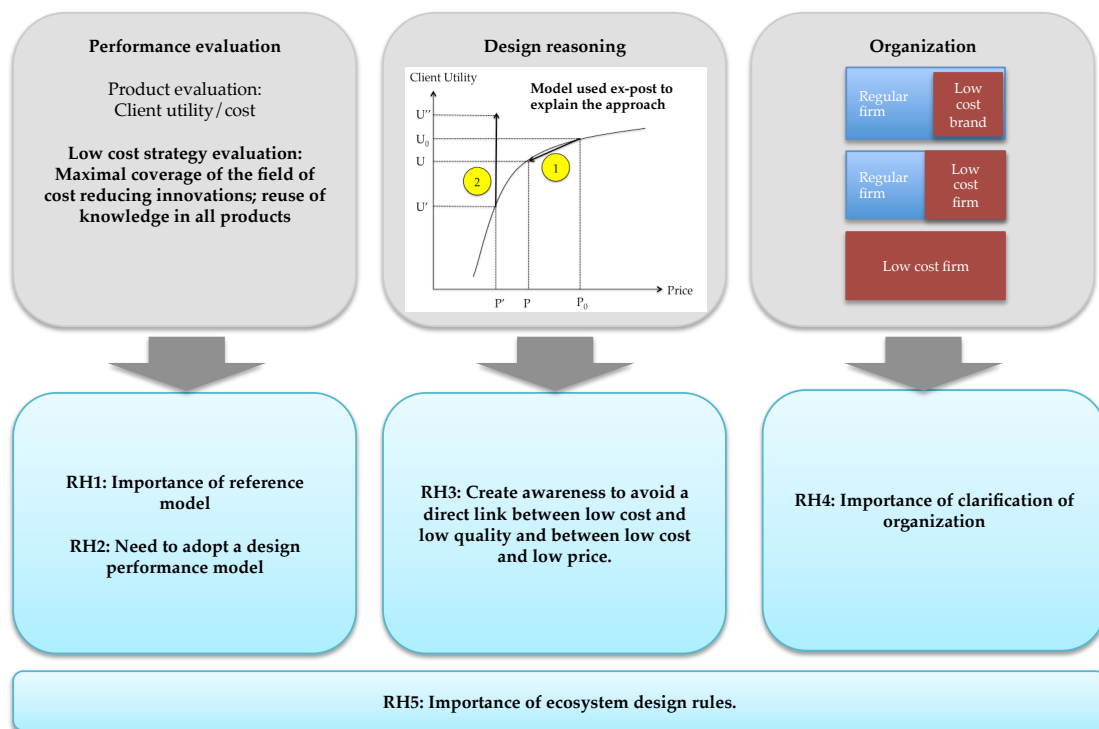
Performance evaluation

Product evaluation: Client utility / cost

Low cost strategy evaluation: Maximal coverage of the field of cost reducing innovations; reuse of knowledge in all products

Design reasoning

Client Utility

Model used ex-post to explain the approach

U″

$U_0$

U

U′

2

1

P′

P

$P_0$

Price

Organization

Regular firm

Low cost brand

Regular firm

Low cost firm

Low cost firm

RH1: Importance of reference model

RH2: Need to adopt a design performance model

RH3: Create awareness to avoid a direct link between low cost and low quality and between low cost and low price.

RH4: Importance of clarification of organization

RH5: Importance of ecosystem design rules.